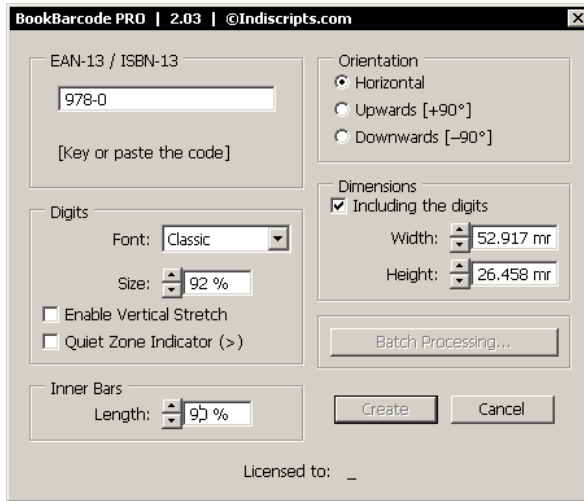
BookBarcode PRO | 2.03 | ©Indiscripts.com

EAN-13 / ISBN-13

978-0

[Key or paste the code]

Orientation

Horizontal

Upwards [+90°]

Downwards [–90°]

Dimensions

Including the digits

Width: 52.917 mr

Height: 26.458 mr

Digits

Font: Classic

Size: 92 %

Enable Vertical Stretch

Quiet Zone Indicator (>)

Batch Processing...

Inner Bars

Length: 9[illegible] %

Create

Cancel

Licensed to: _